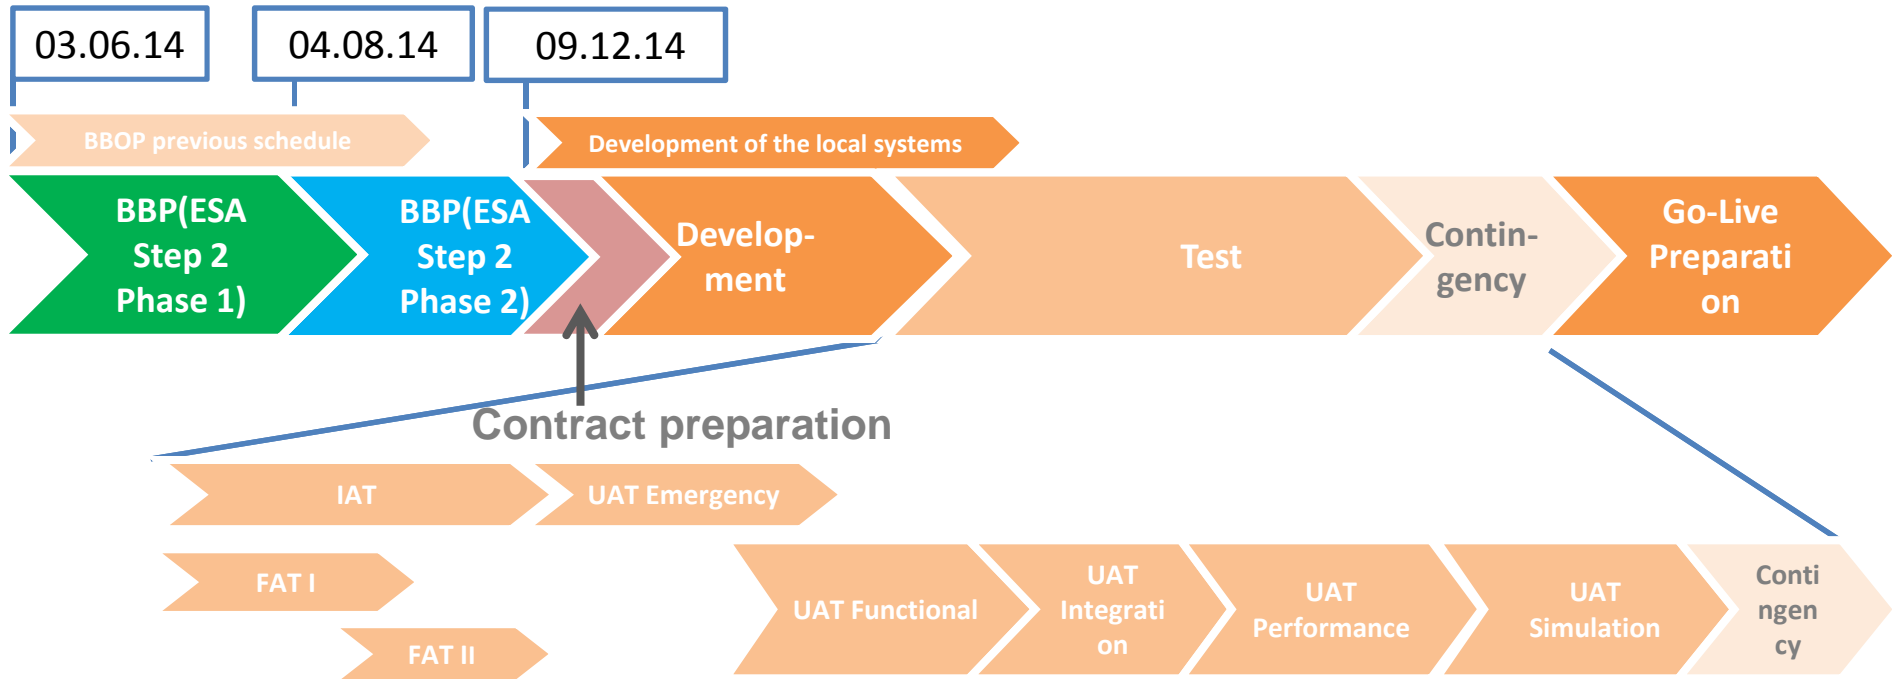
03.06.14

04.08.14

09.12.14

BBOP previous schedule

Development of the local systems

BBP(ESA Step 2 Phase 1)

BBP(ESA Step 2 Phase 2)

Development

Test

Contingency

Go-Live Preparation

Contract preparation

IAT

UAT Emergency

FAT I

FAT II

UAT Functional

UAT Integration

UAT Performance

UAT Simulation

Contingency